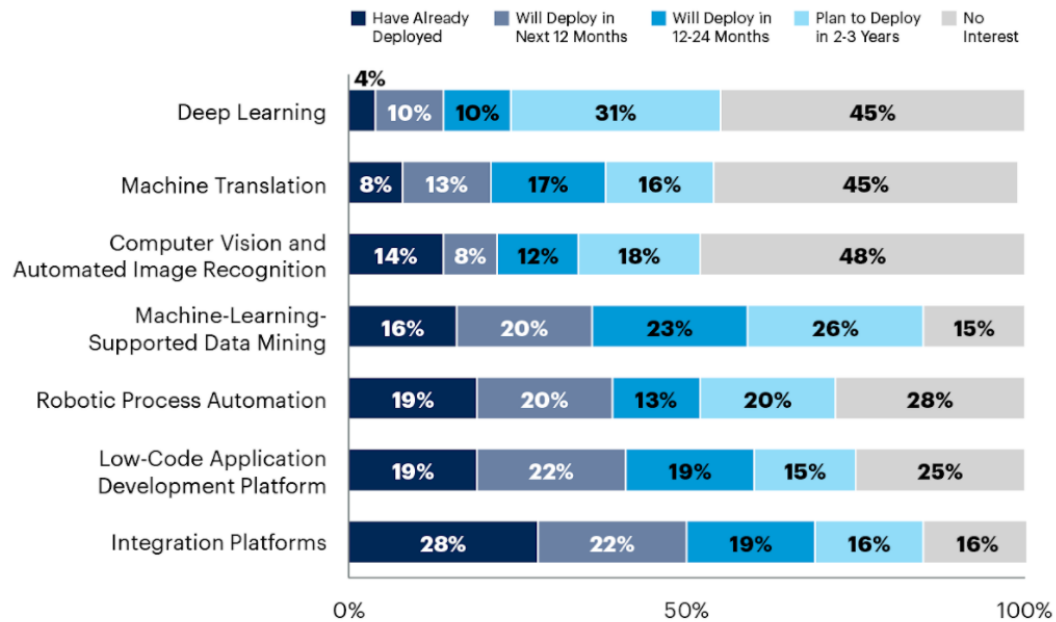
Have Already Deployed | Will Deploy in Next 12 Months | Will Deploy in 12-24 Months | Plan to Deploy in 2-3 Years | No Interest

| | Have Already Deployed | Will Deploy in Next 12 Months | Will Deploy in 12-24 Months | Plan to Deploy in 2-3 Years | No Interest |
|---|---|---|---|---|---|
| Deep Learning | 4% | 10% | 10% | 31% | 45% |
| Machine Translation | 8% | 13% | 17% | 16% | 45% |
| Computer Vision and Automated Image Recognition | 14% | 8% | 12% | 18% | 48% |
| Machine-Learning-Supported Data Mining | 16% | 20% | 23% | 26% | 15% |
| Robotic Process Automation | 19% | 20% | 13% | 20% | 28% |
| Low-Code Application Development Platform | 19% | 22% | 19% | 15% | 25% |
| Integration Platforms | 28% | 22% | 19% | 16% | 16% |

0% 50% 100%